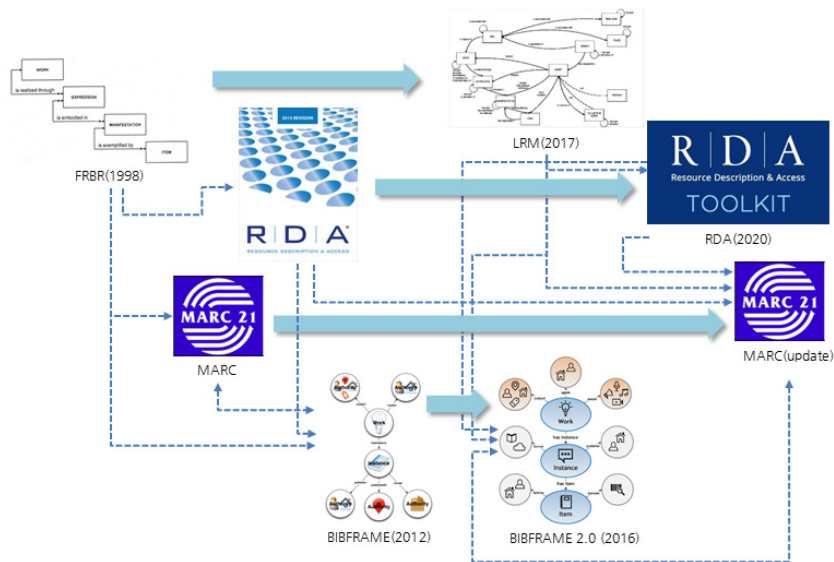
WORK

is realized through

EXPRESSION

is embodied in

MANIFESTATION

is exemplified by

ITEM

FRBR(1998)

2010 REVISION

RDA

RESOURCE DESCRIPTION & ACCESS

LRM(2017)

RDA
Resource Description & Access
TOOLKIT

RDA(2020)

MARC 21

MARC

MARC 21

MARC(update)

Work

Instance

BIBFRAME(2012)

Work

Instance

Item

BIBFRAME 2.0 (2016)